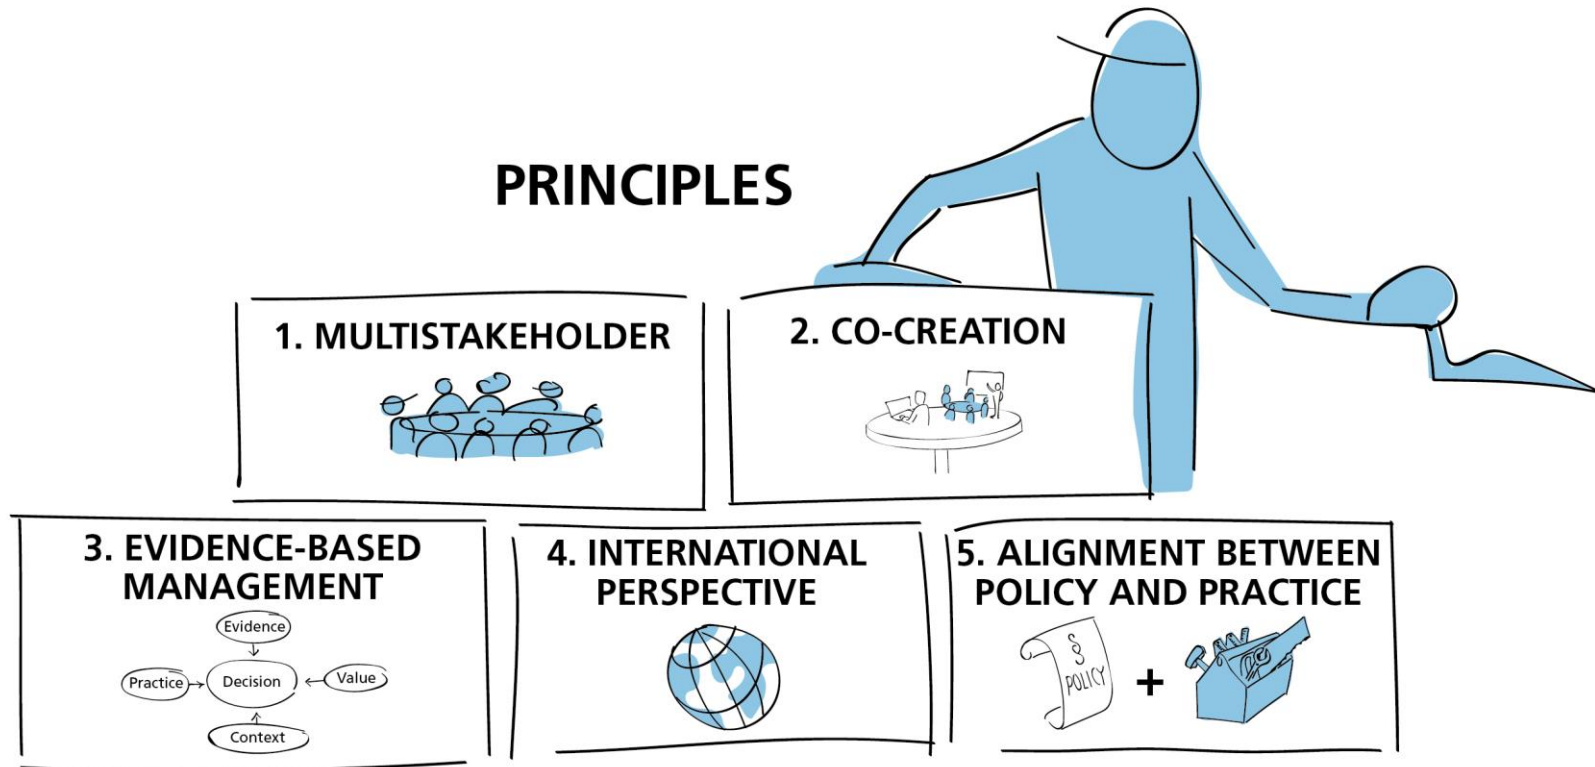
PRINCIPLES

1. MULTISTAKEHOLDER

2. CO-CREATION

3. EVIDENCE-BASED MANAGEMENT

Evidence

Practice

Decision

Value

Context

4. INTERNATIONAL PERSPECTIVE

5. ALIGNMENT BETWEEN POLICY AND PRACTICE

§ POLICY

+